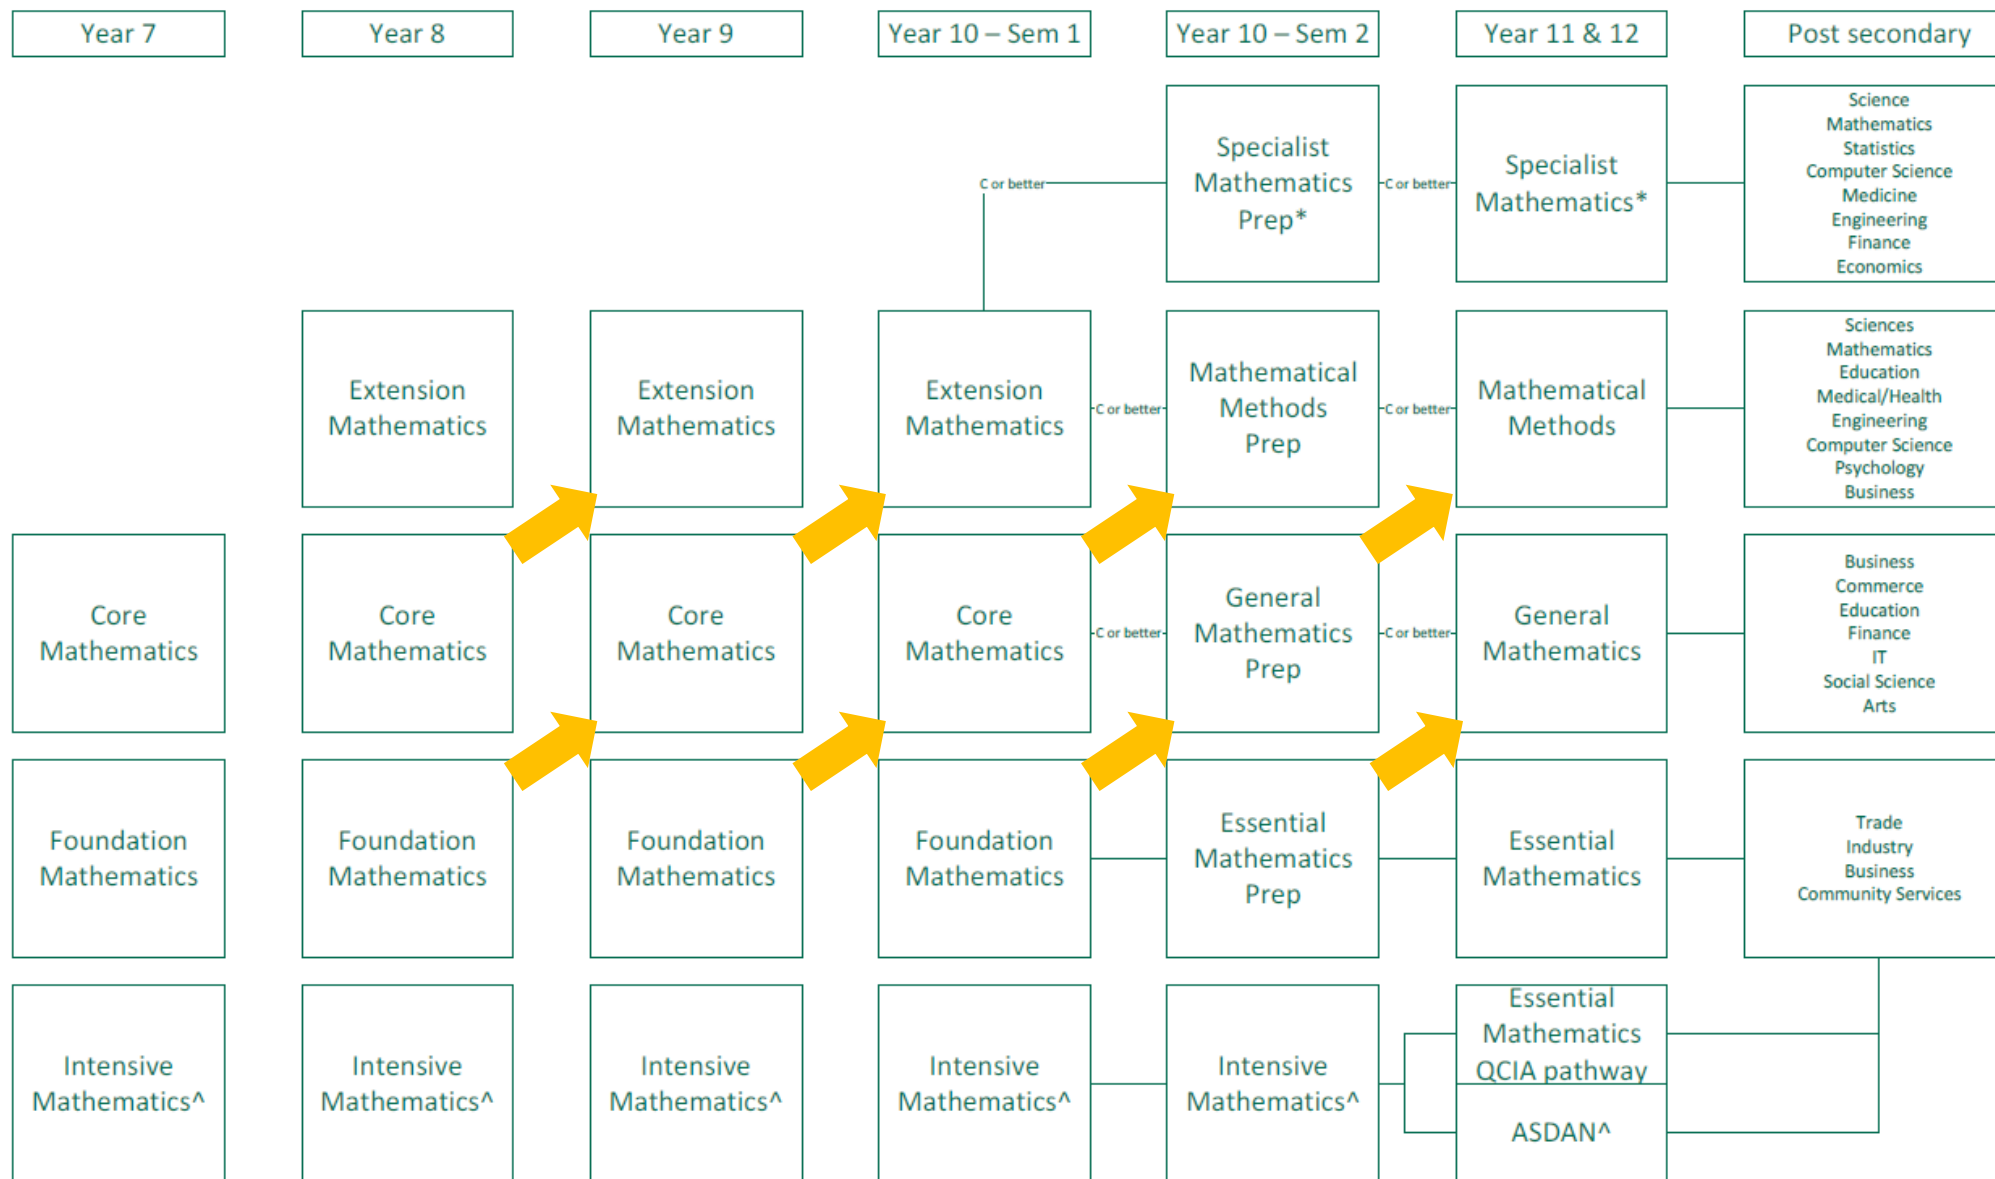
| Year 7 | Year 8 | Year 9 | Year 10 – Sem 1 | Year 10 – Sem 2 | Year 11 & 12 | Post secondary |
|---|---|---|---|---|---|---|
| | | | | Specialist Mathematics Prep* | Specialist Mathematics* | Science Mathematics Statistics Computer Science Medicine Engineering Finance Economics |
| | Extension Mathematics | Extension Mathematics | Extension Mathematics | Mathematical Methods Prep | Mathematical Methods | Sciences Mathematics Education Medical/Health Engineering Computer Science Psychology Business |
| Core Mathematics | Core Mathematics | Core Mathematics | Core Mathematics | General Mathematics Prep | General Mathematics | Business Commerce Education Finance IT Social Science Arts |
| Foundation Mathematics | Foundation Mathematics | Foundation Mathematics | Foundation Mathematics | Essential Mathematics Prep | Essential Mathematics | Trade Industry Business Community Services |
| Intensive Mathematics^ | Intensive Mathematics^ | Intensive Mathematics^ | Intensive Mathematics^ | Intensive Mathematics^ | Essential Mathematics QCIA pathway / ASDAN^ | |

C or better
C or better
C or better
C or better
C or better
C or better
C or better